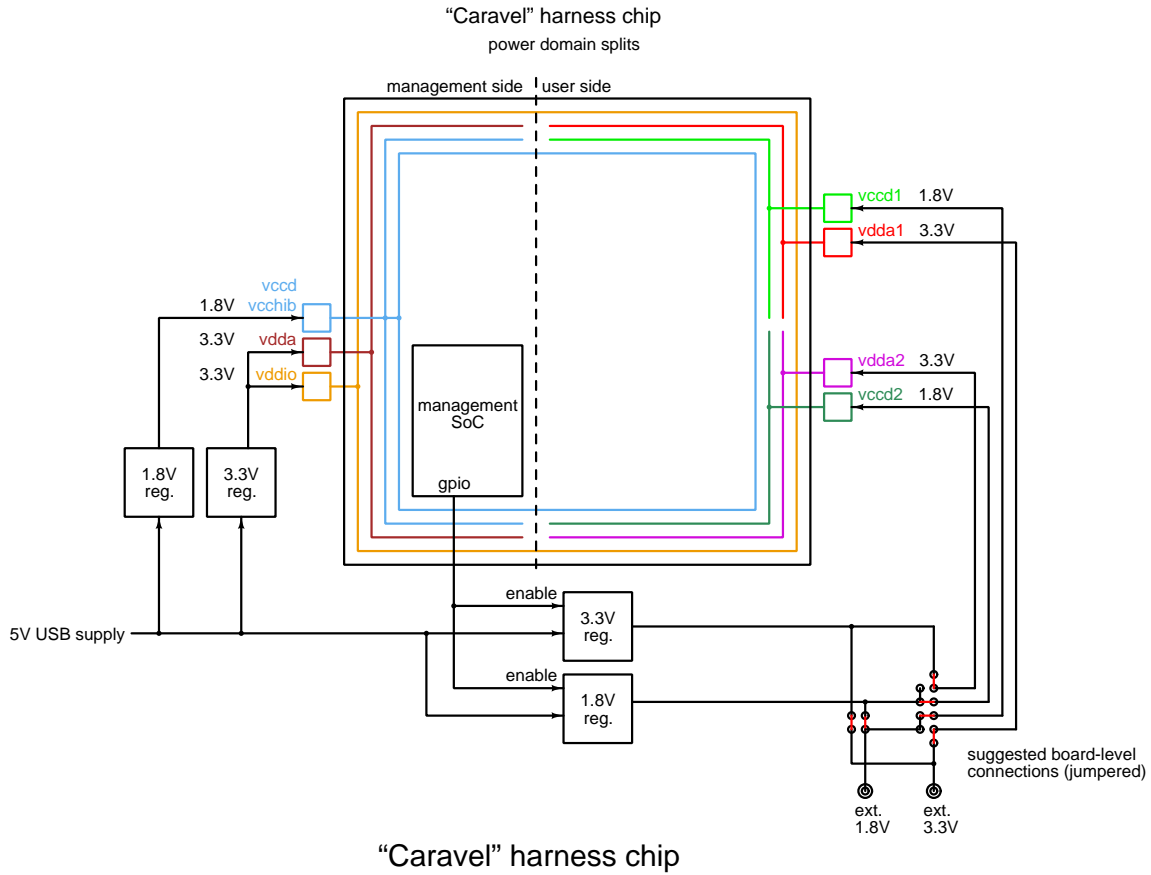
"Caravel" harness chip
power domain splits

management side
user side

vccd
vcchib
1.8V
3.3V
vdda
3.3V
vddio

management SoC
gpio

vccd1 1.8V
vdda1 3.3V
vdda2 3.3V
vccd2 1.8V

1.8V reg.
3.3V reg.

5V USB supply

enable
3.3V reg.
enable
1.8V reg.

suggested board-level connections (jumpered)

ext. 1.8V
ext. 3.3V

"Caravel" harness chip